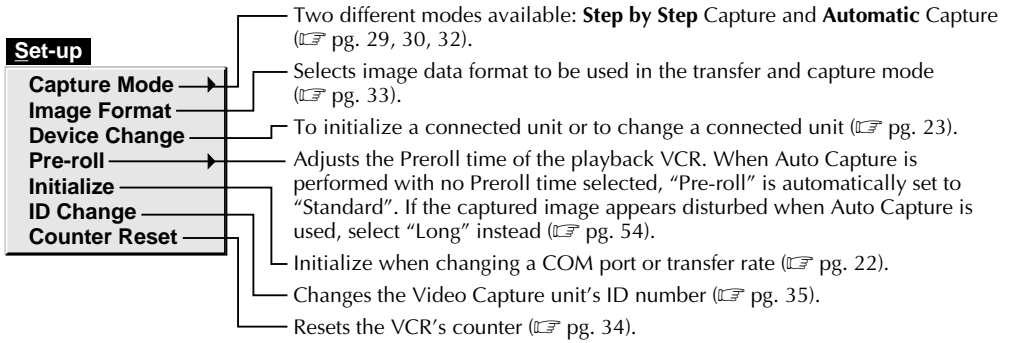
Set-up
Capture Mode
Image Format
Device Change
Pre-roll
Initialize
ID Change
Counter Reset

Two different modes available: **Step by Step** Capture and **Automatic** Capture (☞ pg. 29, 30, 32).

Selects image data format to be used in the transfer and capture mode (☞ pg. 33).

To initialize a connected unit or to change a connected unit (☞ pg. 23).

Adjusts the Preroll time of the playback VCR. When Auto Capture is performed with no Preroll time selected, "Pre-roll" is automatically set to "Standard". If the captured image appears disturbed when Auto Capture is used, select "Long" instead (☞ pg. 54).

Initialize when changing a COM port or transfer rate (☞ pg. 22).

Changes the Video Capture unit's ID number (☞ pg. 35).

Resets the VCR's counter (☞ pg. 34).